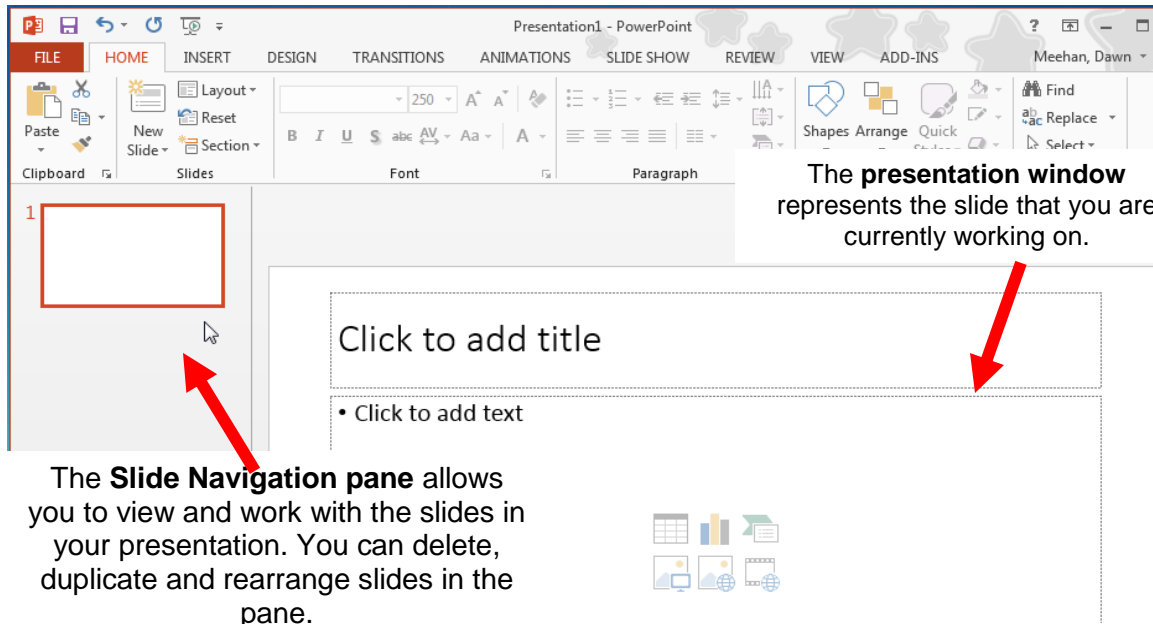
Presentation1 - PowerPoint

? – 

FILE HOME INSERT DESIGN TRANSITIONS ANIMATIONS SLIDE SHOW REVIEW VIEW ADD-INS Meehan, Dawn

Paste

New Slide

Layout

Reset

Section

250

B I U S abc AV Aa A

Shapes Arrange Quick Styles

Find

Replace

Select

Clipboard Slides Font Paragraph

1

The **presentation window** represents the slide that you are currently working on.

Click to add title

• Click to add text

The **Slide Navigation pane** allows you to view and work with the slides in your presentation. You can delete, duplicate and rearrange slides in the pane.